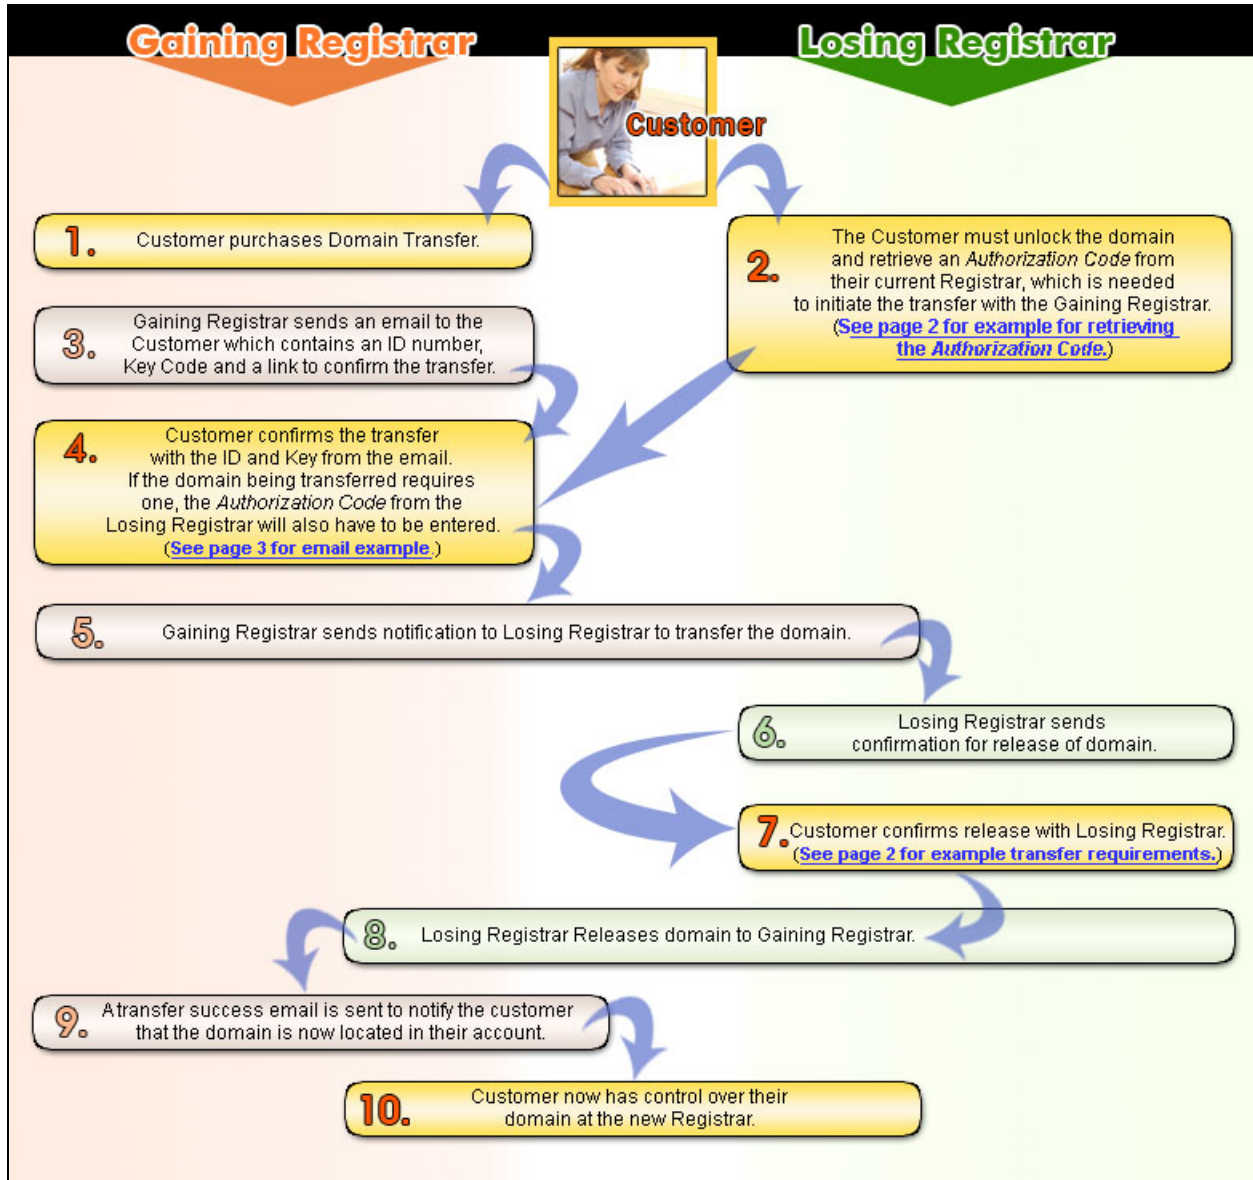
Gaining Registrar

Customer

Losing Registrar

1. Customer purchases Domain Transfer.

2. The Customer must unlock the domain and retrieve an Authorization Code from their current Registrar, which is needed to initiate the transfer with the Gaining Registrar. (See page 2 for example for retrieving the Authorization Code.)

3. Gaining Registrar sends an email to the Customer which contains an ID number, Key Code and a link to confirm the transfer.

4. Customer confirms the transfer with the ID and Key from the email. If the domain being transferred requires one, the Authorization Code from the Losing Registrar will also have to be entered. (See page 3 for email example.)

5. Gaining Registrar sends notification to Losing Registrar to transfer the domain.

6. Losing Registrar sends confirmation for release of domain.

7. Customer confirms release with Losing Registrar. (See page 2 for example transfer requirements.)

8. Losing Registrar Releases domain to Gaining Registrar.

9. A transfer success email is sent to notify the customer that the domain is now located in their account.

10. Customer now has control over their domain at the new Registrar.